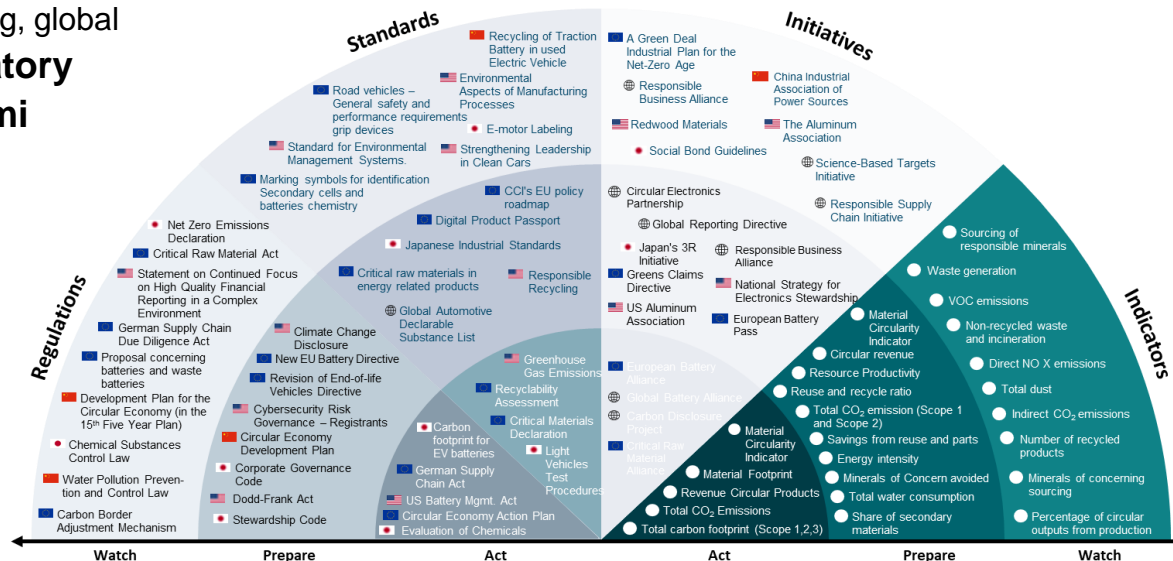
g, global
atory
mi

Standards

Initiatives

Regulations

Indicators

Recycling of Traction Battery in used Electric Vehicle

Environmental Aspects of Manufacturing Processes

E-motor Labeling

Strengthening Leadership in Clean Cars

Road vehicles – General safety and performance requirements grip devices

Standard for Environmental Management Systems.

Marking symbols for identification Secondary cells and batteries chemistry

CCI's EU policy roadmap

Digital Product Passport

Japanese Industrial Standards

Critical raw materials in energy related products

Responsible Recycling

Global Automotive Declarable Substance List

A Green Deal Industrial Plan for the Net-Zero Age

Responsible Business Alliance

China Industrial Association of Power Sources

Redwood Materials

The Aluminum Association

Social Bond Guidelines

Science-Based Targets Initiative

Responsible Supply Chain Initiative

Circular Electronics Partnership

Global Reporting Directive

Japan's 3R Initiative

Responsible Business Alliance

Greens Claims Directive

National Strategy for Electronics Stewardship

US Aluminum Association

European Battery Pass

Net Zero Emissions Declaration

Critical Raw Material Act

Statement on Continued Focus on High Quality Financial Reporting in a Complex Environment

German Supply Chain Due Diligence Act

Proposal concerning batteries and waste batteries

Development Plan for the Circular Economy (in the 15th Five Year Plan)

Chemical Substances Control Law

Water Pollution Prevention and Control Law

Carbon Border Adjustment Mechanism

Climate Change Disclosure

New EU Battery Directive

Revision of End-of-life Vehicles Directive

Cybersecurity Risk Governance – Registrants

Circular Economy Development Plan

Corporate Governance Code

Dodd-Frank Act

Stewardship Code

Greenhouse Gas Emissions

Recyclability Assessment

Critical Materials Declaration

Carbon footprint for EV batteries

Light Vehicles Test Procedures

German Supply Chain Act

US Battery Mgmt. Act

Circular Economy Action Plan

Evaluation of Chemicals

European Battery Alliance

Global Battery Alliance

Carbon Disclosure Project

Critical Raw Material Alliance

Sourcing of responsible minerals

Waste generation

VOC emissions

Non-recycled waste and incineration

Direct NO X emissions

Total dust

Indirect $CO_2$ emissions

Number of recycled products

Minerals of concerning sourcing

Percentage of circular outputs from production

Material Circularity Indicator

Circular revenue

Resource Productivity

Reuse and recycle ratio

Total $CO_2$ emission (Scope 1 and Scope 2)

Savings from reuse and parts

Energy intensity

Minerals of Concern avoided

Total water consumption

Share of secondary materials

Material Circularity Indicator

Material Footprint

Revenue Circular Products

Total $CO_2$ Emissions

Total carbon footprint (Scope 1,2,3)

Watch | Prepare | Act | Act | Prepare | Watch